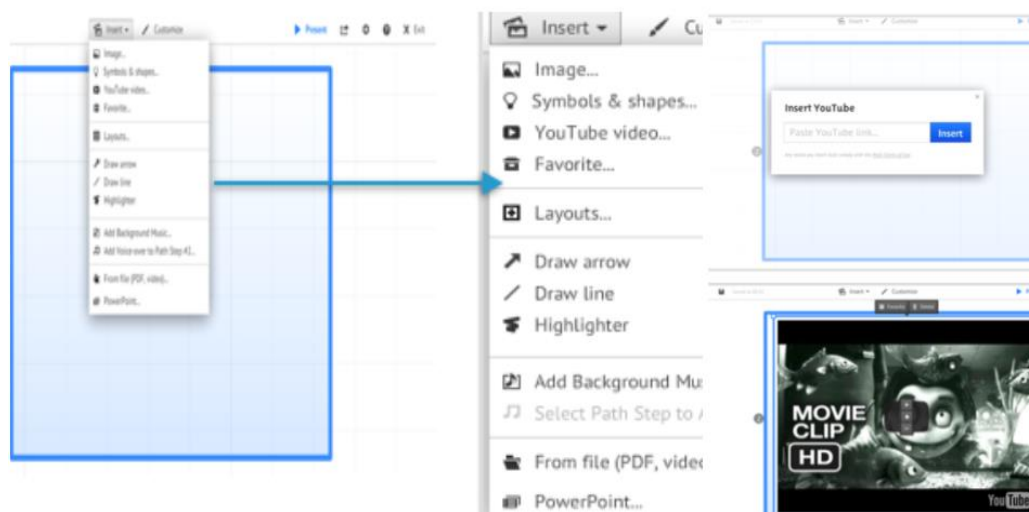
Insert ▾ Customize
▶ Present X Exit
Image...
Symbols & shapes...
YouTube video...
Favorite...
Layouts...
Draw arrow
Draw line
Highlighter
Add Background Music...
Add Voice-over to Path Step #1...
From file (PDF, video)...
PowerPoint...

Insert ▾ Cu
Image...
Symbols & shapes...
YouTube video...
Favorite...
Layouts...
Draw arrow
Draw line
Highlighter
Add Background Mu
Select Path Step to
From file (PDF, vide
PowerPoint...

Insert ▾ Customize
Insert YouTube
Paste YouTube link...
Insert
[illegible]

Insert ▾ Customize
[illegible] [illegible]
MOVIE CLIP HD
YouTube